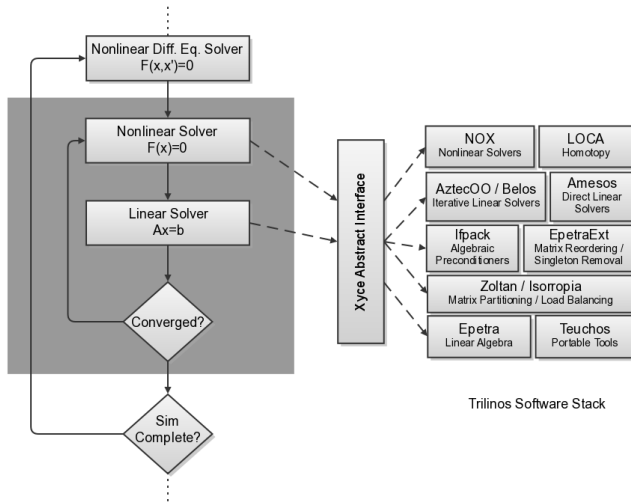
Nonlinear Diff. Eq. Solver
$F(x,x')=0$

Nonlinear Solver
$F(x)=0$

Linear Solver
$Ax=b$

Converged?

Sim Complete?

Xyce Abstract Interface

NOX
Nonlinear Solvers

LOCA
Homotopy

AztecOO / Belos
Iterative Linear Solvers

Amesos
Direct Linear Solvers

Ifpack
Algebraic Preconditioners

EpetraExt
Matrix Reordering / Singleton Removal

Zoltan / Isorropia
Matrix Partitioning / Load Balancing

Epetra
Linear Algebra

Teuchos
Portable Tools

Trilinos Software Stack